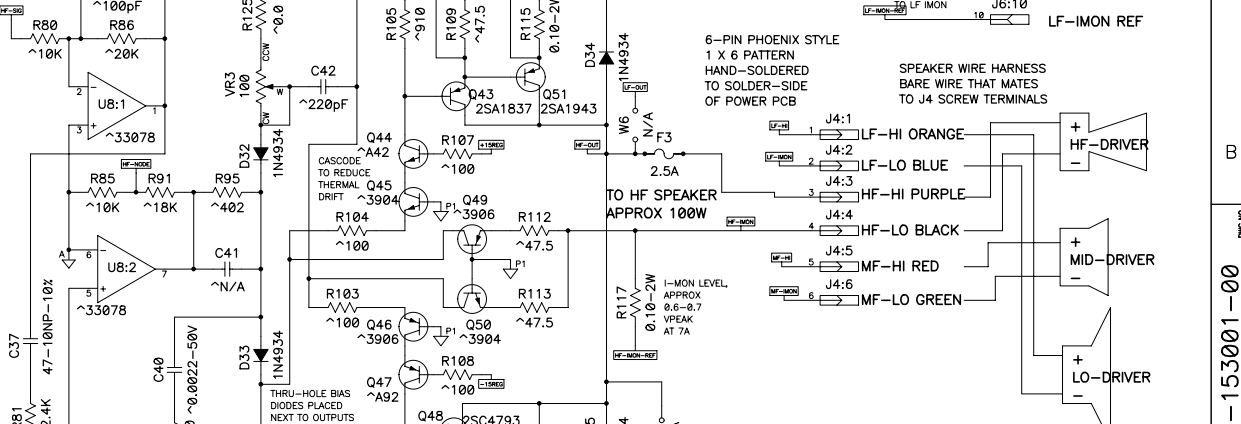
HF-SIG
^100pF
R80
R86
^10K
^20K
U8:1
^33078
R125
^0.0
CCW
VR3
100
W
CW
C42
^220pF
R105
^910
R109
^47.5
R115
0.10-2W
D34
1N4934
Q43
2SA1837
Q51
2SA1943
LF-OUT
6-PIN PHOENIX STYLE
1 X 6 PATTERN
HAND-SOLDERED
TO SOLDER-SIDE
OF POWER PCB
LF-IMON-REF
TO LF IMON
J6:10
10
LF-IMON REF
SPEAKER WIRE HARNESS
BARE WIRE THAT MATES
TO J4 SCREW TERMINALS
W6
N/A
F3
2.5A
HF-OUT
Q44
^A42
R107
+15REG
^100
CASCODE
TO REDUCE
THERMAL
DRIFT
Q45
^3904
P1
Q49
^3906
D32
1N4934
R85
R91
R95
HF-NODE
^10K
^18K
^402
R104
^100
R112
^47.5
TO HF SPEAKER
APPROX 100W
LF-HI
J4:1
1
LF-HI ORANGE
LF-IMON
J4:2
2
LF-LO BLUE
J4:3
3
HF-HI PURPLE
HF-IMON
J4:4
4
HF-LO BLACK
MF-HI
J4:5
5
MF-HI RED
MF-IMON
J4:6
6
MF-LO GREEN
+
HF-DRIVER
−
+
MID-DRIVER
−
+
LO-DRIVER
−
U8:2
^33078
C41
^N/A
P1
R103
^100
Q46
^3906
P1
Q50
^3904
R113
^47.5
R117
0.10-2W
I-MON LEVEL,
APPROX
0.6-0.7
VPEAK
AT 7A
HF-IMON-REF
C37
47-10NP-10%
C40
^0.0022-50V
D33
1N4934
R108
^100
-15REG
Q47
^A92
THRU-HOLE BIAS
DIODES PLACED
NEXT TO OUTPUTS
Q48
2SC4793
R81
2.4K
B
-153001-00